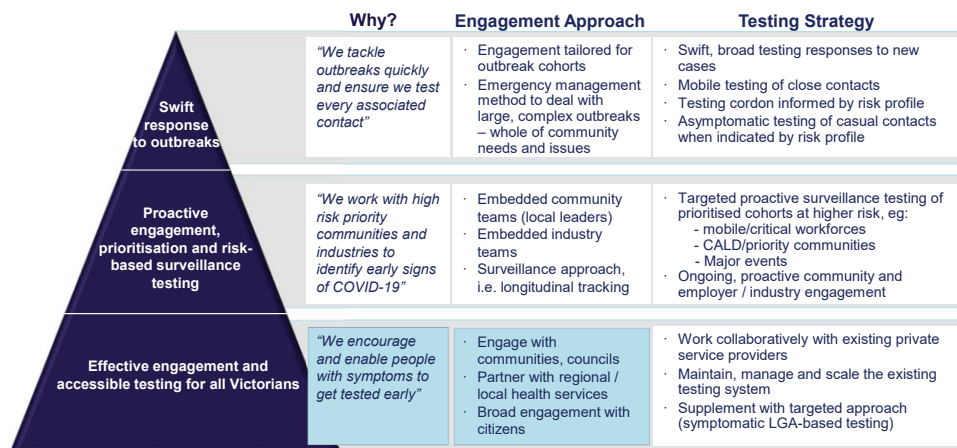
| | Why? | Engagement Approach | Testing Strategy |
|---|---|---|---|
| Swift response to outbreaks | "We tackle outbreaks quickly and ensure we test every associated contact" | · Engagement tailored for outbreak cohorts<br>· Emergency management method to deal with large, complex outbreaks – whole of community needs and issues | · Swift, broad testing responses to new cases<br>· Mobile testing of close contacts<br>· Testing cordon informed by risk profile<br>· Asymptomatic testing of casual contacts when indicated by risk profile |
| Proactive engagement, prioritisation and risk-based surveillance testing | "We work with high risk priority communities and industries to identify early signs of COVID-19" | · Embedded community teams (local leaders)<br>· Embedded industry teams<br>· Surveillance approach, i.e. longitudinal tracking | · Targeted proactive surveillance testing of prioritised cohorts at higher risk, eg:<br>- mobile/critical workforces<br>- CALD/priority communities<br>- Major events<br>· Ongoing, proactive community and employer / industry engagement |
| Effective engagement and accessible testing for all Victorians | "We encourage and enable people with symptoms to get tested early" | · Engage with communities, councils<br>· Partner with regional / local health services<br>· Broad engagement with citizens | · Work collaboratively with existing private service providers<br>· Maintain, manage and scale the existing testing system<br>· Supplement with targeted approach (symptomatic LGA-based testing) |